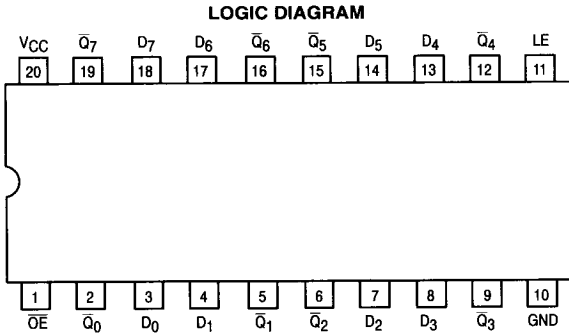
LOGIC DIAGRAM

$V_{CC}$ $\overline{Q}_7$ $D_7$ $D_6$ $\overline{Q}_6$ $\overline{Q}_5$ $D_5$ $D_4$ $\overline{Q}_4$ LE

20 19 18 17 16 15 14 13 12 11

1 2 3 4 5 6 7 8 9 10

$\overline{OE}$ $\overline{Q}_0$ $D_0$ $D_1$ $\overline{Q}_1$ $\overline{Q}_2$ $D_2$ $D_3$ $\overline{Q}_3$ GND